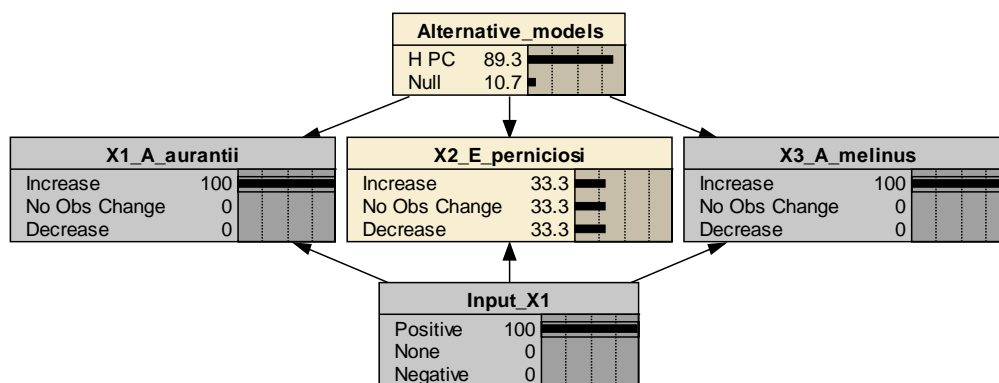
Alternative_models
H PC 89.3
Null 10.7

X1_A_aurantii
Increase 100
No Obs Change 0
Decrease 0

X2_E_perniciosi
Increase 33.3
No Obs Change 33.3
Decrease 33.3

X3_A_melinus
Increase 100
No Obs Change 0
Decrease 0

Input_X1
Positive 100
None 0
Negative 0